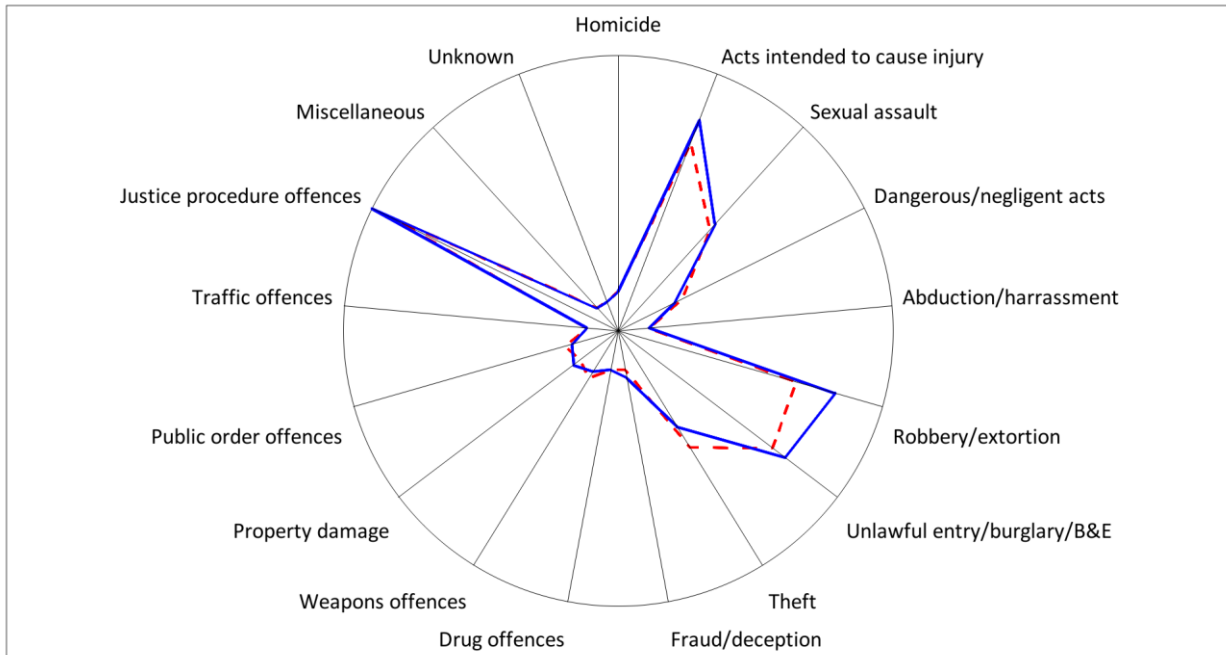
Homicide
Acts intended to cause injury
Sexual assault
Dangerous/negligent acts
Abduction/harrassment
Robbery/extortion
Unlawful entry/burglary/B&E
Theft
Fraud/deception
Drug offences
Weapons offences
Property damage
Public order offences
Traffic offences
Justice procedure offences
Miscellaneous
Unknown